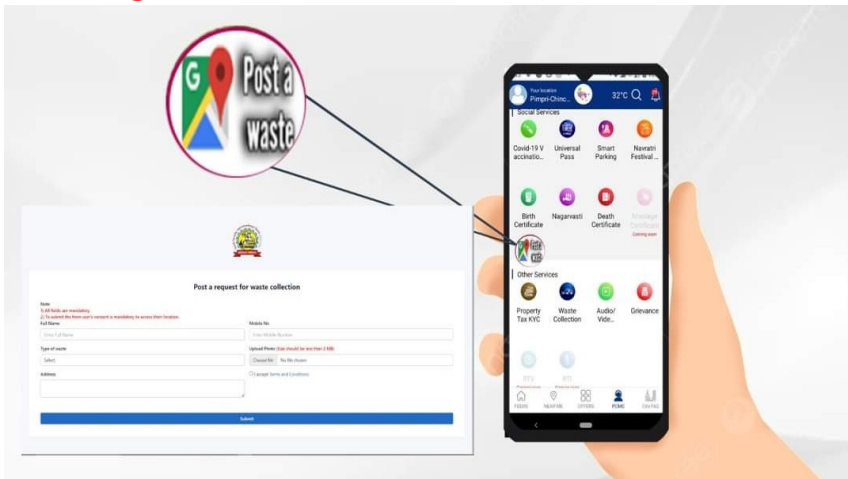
Post a waste

Post a request for waste collection

Note
1) All fields are mandatory.
2) To submit the form user's consent is mandatory to access their location.

Full Name
Enter Full Name

Mobile No.
Enter Mobile Number

Type of waste
Select

Upload Photo (Size should be less than 2 MB)
Choose file No file chosen

Address

I accept Terms and Conditions

Submit

Your location
Pimpri-Chinc...
32°C

Social Services

Covid-19 Vaccinatio...
Universal Pass
Smart Parking
Navratri Festival ...

Birth Certificate
Nagarvasti
Death Certificate
Marriage Certificate
Coming soon

Other Services

Property Tax KYC
Waste Collection
Audio/ Vide...
Grievance

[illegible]
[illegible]

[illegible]
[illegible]
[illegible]
PCMC
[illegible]